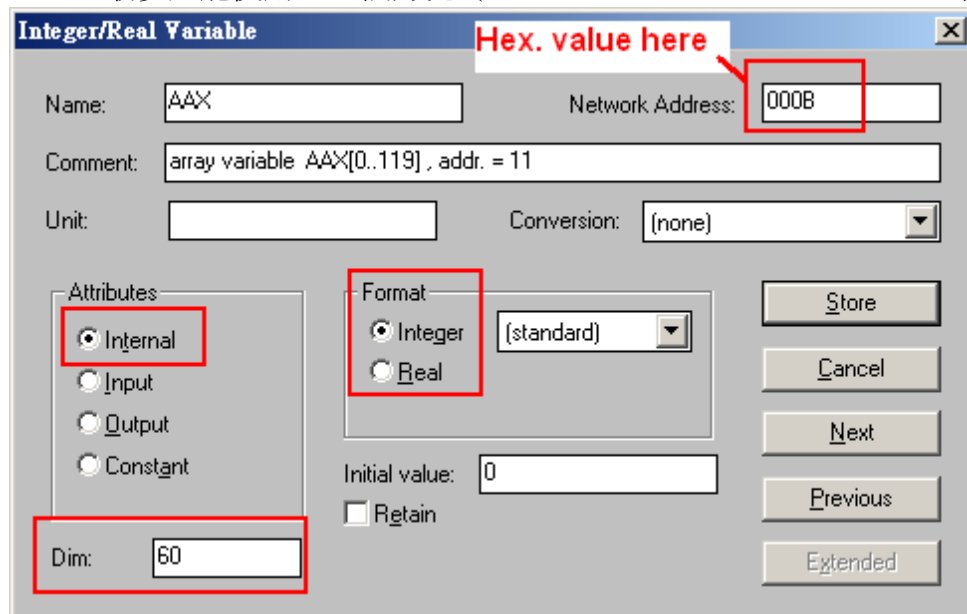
Integer/Real Variable

Hex. value here

Name: AAX

Network Address: 000B

Comment: array variable AAX[0..119] , addr. = 11

Unit:

Conversion: (none)

Attributes
Internal
Input
Output
Constant

Format
Integer
Real

(standard)

Store
Cancel
Next
Previous
Extended

Initial value: 0

Retain

Dim: 60